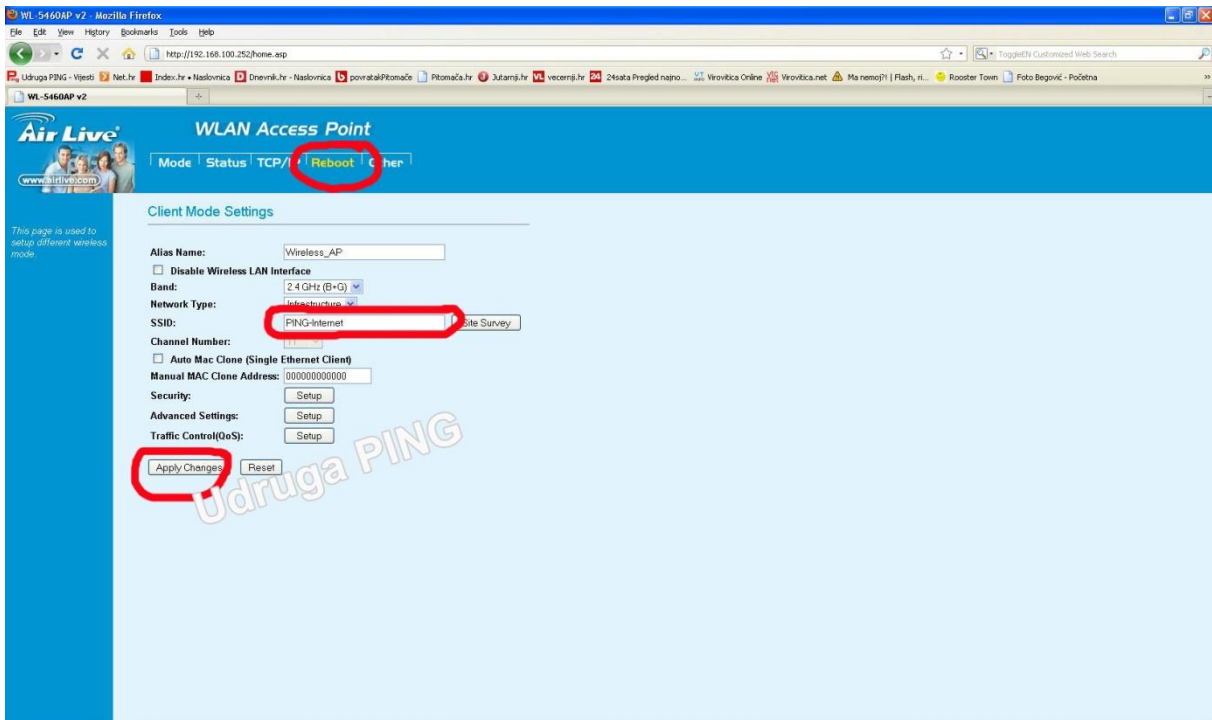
WL-5460AP v2 - Mozilla Firefox
File Edit View History Bookmarks Tools Help
http://192.168.100.252/home.asp
ToggleEN Customized Web Search
Udruga PING - Vijesti Net.hr Index.hr • Naslovnica Dnevnik.hr - Naslovnica povratakPitomače Pitomača.hr Jutarnji.hr vecernji.hr 24sata Pregled najno... Virovitica Online Virovitica.net Ma nemoj?! | Flash, ri... Rooster Town Foto Begović - Početna
WL-5460AP v2

Air Live
www.airlive.com
WLAN Access Point
Mode Status TCP/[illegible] Reboot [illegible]her

This page is used to setup different wireless mode.

Client Mode Settings

Alias Name: Wireless_AP
Disable Wireless LAN Interface
Band: 2.4 GHz (B+G)
Network Type: Infrastructure
SSID: PING-Internet Site Survey
Channel Number: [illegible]
Auto Mac Clone (Single Ethernet Client)
Manual MAC Clone Address: 000000000000
Security: Setup
Advanced Settings: Setup
Traffic Control(QoS): Setup

Apply Changes Reset

Udruga PING